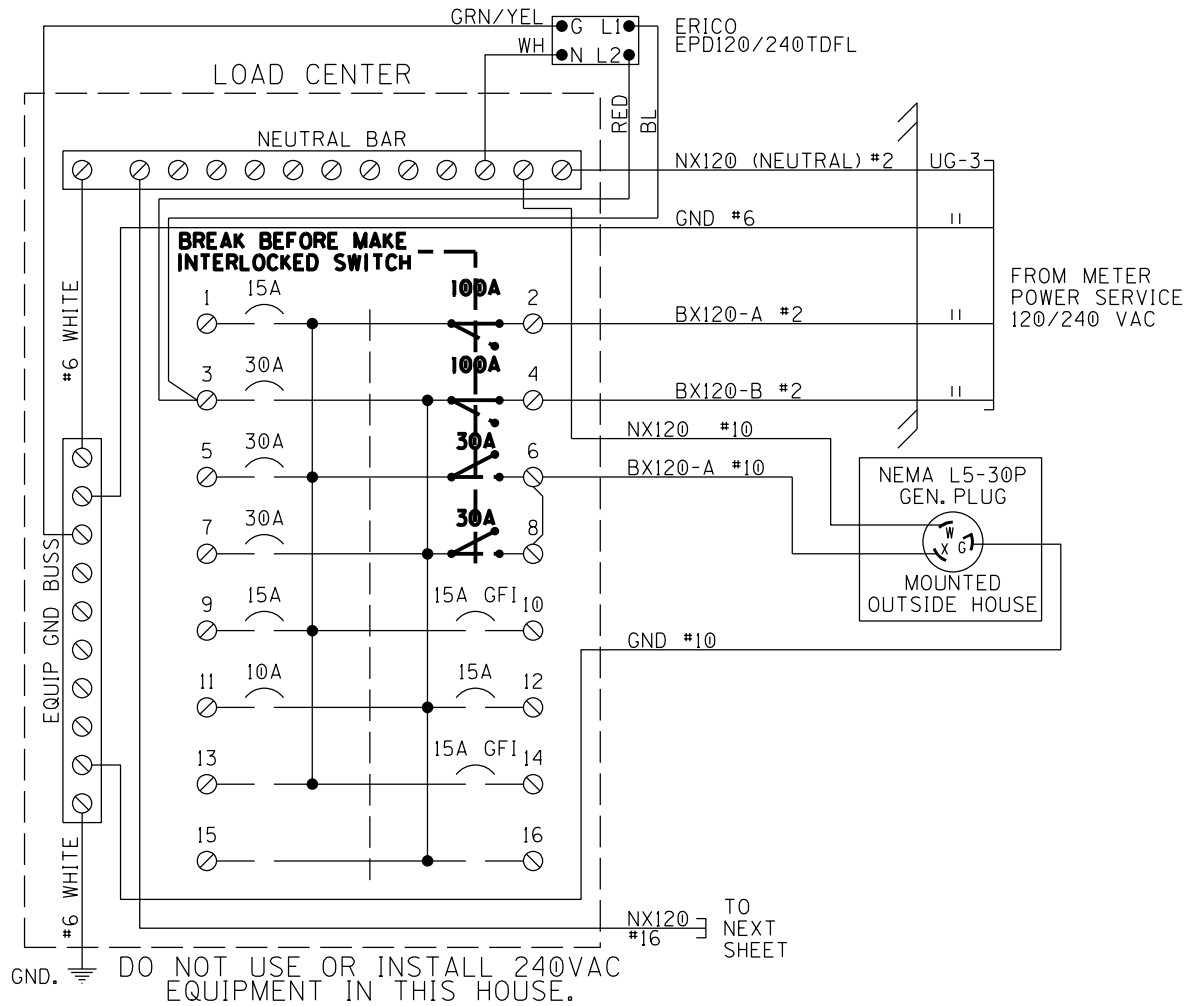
GRN/YEL
G L1
WH
N L2
ERICO
EPD120/240TDFL

LOAD CENTER

RED
BL

NEUTRAL BAR

NX120 (NEUTRAL) #2
UG-3

GND #6

BREAK BEFORE MAKE
INTERLOCKED SWITCH

FROM METER
POWER SERVICE
120/240 VAC

#6 WHITE

1 15A
100A
2
BX120-A #2

3 30A
100A
4
BX120-B #2

NX120 #10

5 30A
30A
6
BX120-A #10

NEMA L5-30P
GEN. PLUG
W
X G
MOUNTED
OUTSIDE HOUSE

7 30A
30A
8

EQUIP GND BUSS

9 15A
15A GFI 10

GND #10

11 10A
15A 12

13
15A GFI 14

15
16

#6 WHITE

NX120
#16
TO
NEXT
SHEET

GND.
DO NOT USE OR INSTALL 240VAC
EQUIPMENT IN THIS HOUSE.